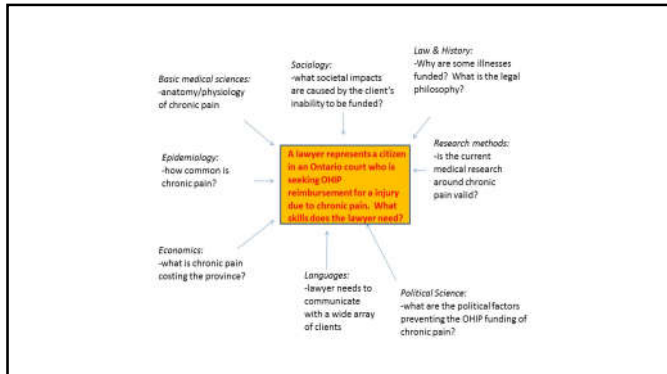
Basic medical sciences:
-anatomy/physiology of chronic pain

Sociology:
-what societal impacts are caused by the client's inability to be funded?

Law & History:
-Why are some illnesses funded? What is the legal philosophy?

Epidemiology:
-how common is chronic pain?

A lawyer represents a citizen in an Ontario court who is seeking OHIP reimbursement for a injury due to chronic pain. What skills does the lawyer need?

Research methods:
-is the current medical research around chronic pain valid?

Economics:
-what is chronic pain costing the province?

Languages:
-lawyer needs to communicate with a wide array of clients

Political Science:
-what are the political factors preventing the OHIP funding of chronic pain?